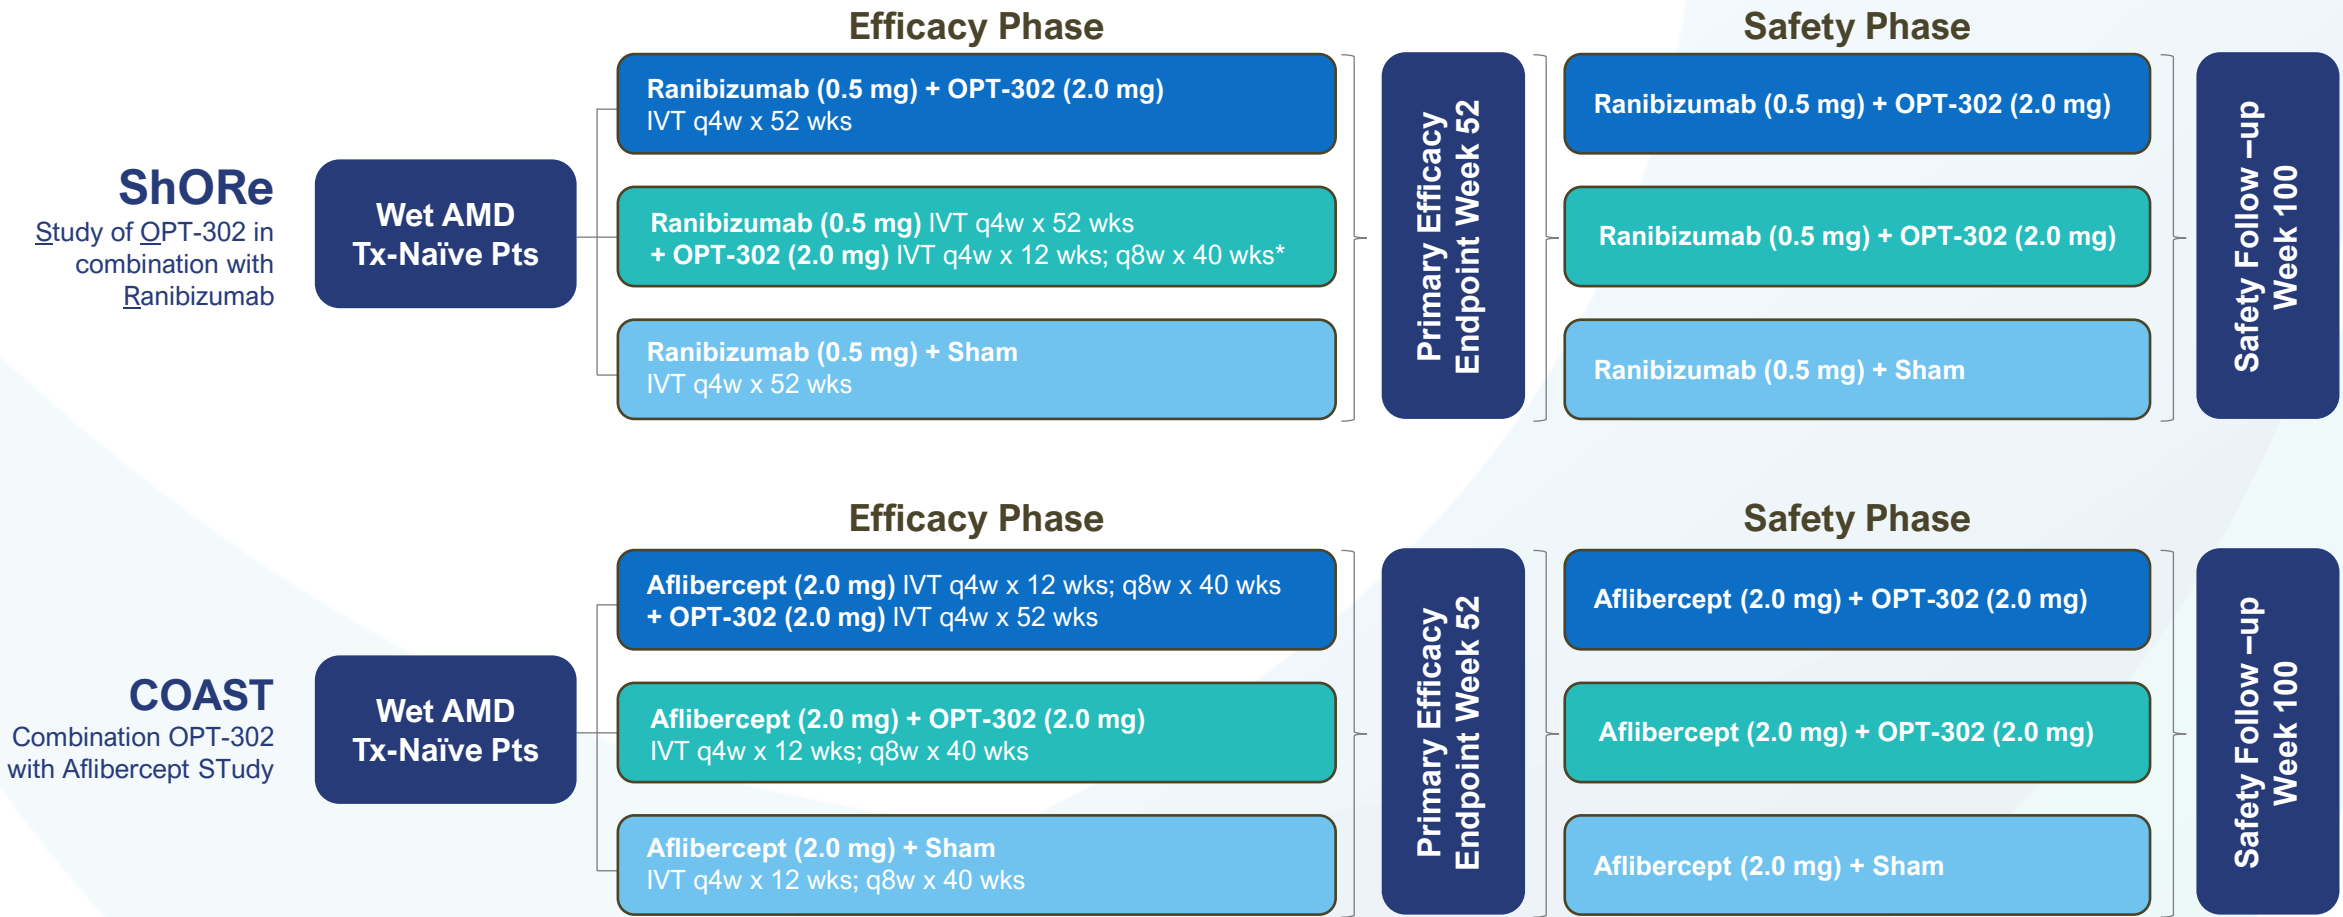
ShORe
Study of OPT-302 in combination with Ranibizumab

Wet AMD
Tx-Naïve Pts

Efficacy Phase

Ranibizumab (0.5 mg) + OPT-302 (2.0 mg)
IVT q4w x 52 wks

Ranibizumab (0.5 mg) IVT q4w x 52 wks
+ OPT-302 (2.0 mg) IVT q4w x 12 wks; q8w x 40 wks*

Ranibizumab (0.5 mg) + Sham
IVT q4w x 52 wks

Primary Efficacy Endpoint Week 52

Safety Phase

Ranibizumab (0.5 mg) + OPT-302 (2.0 mg)

Ranibizumab (0.5 mg) + OPT-302 (2.0 mg)

Ranibizumab (0.5 mg) + Sham

Safety Follow –up Week 100

COAST
Combination OPT-302 with Aflibercept STudy

Wet AMD
Tx-Naïve Pts

Efficacy Phase

Aflibercept (2.0 mg) IVT q4w x 12 wks; q8w x 40 wks
+ OPT-302 (2.0 mg) IVT q4w x 52 wks

Aflibercept (2.0 mg) + OPT-302 (2.0 mg)
IVT q4w x 12 wks; q8w x 40 wks

Aflibercept (2.0 mg) + Sham
IVT q4w x 12 wks; q8w x 40 wks

Primary Efficacy Endpoint Week 52

Safety Phase

Aflibercept (2.0 mg) + OPT-302 (2.0 mg)

Aflibercept (2.0 mg) + OPT-302 (2.0 mg)

Aflibercept (2.0 mg) + Sham

Safety Follow –up Week 100